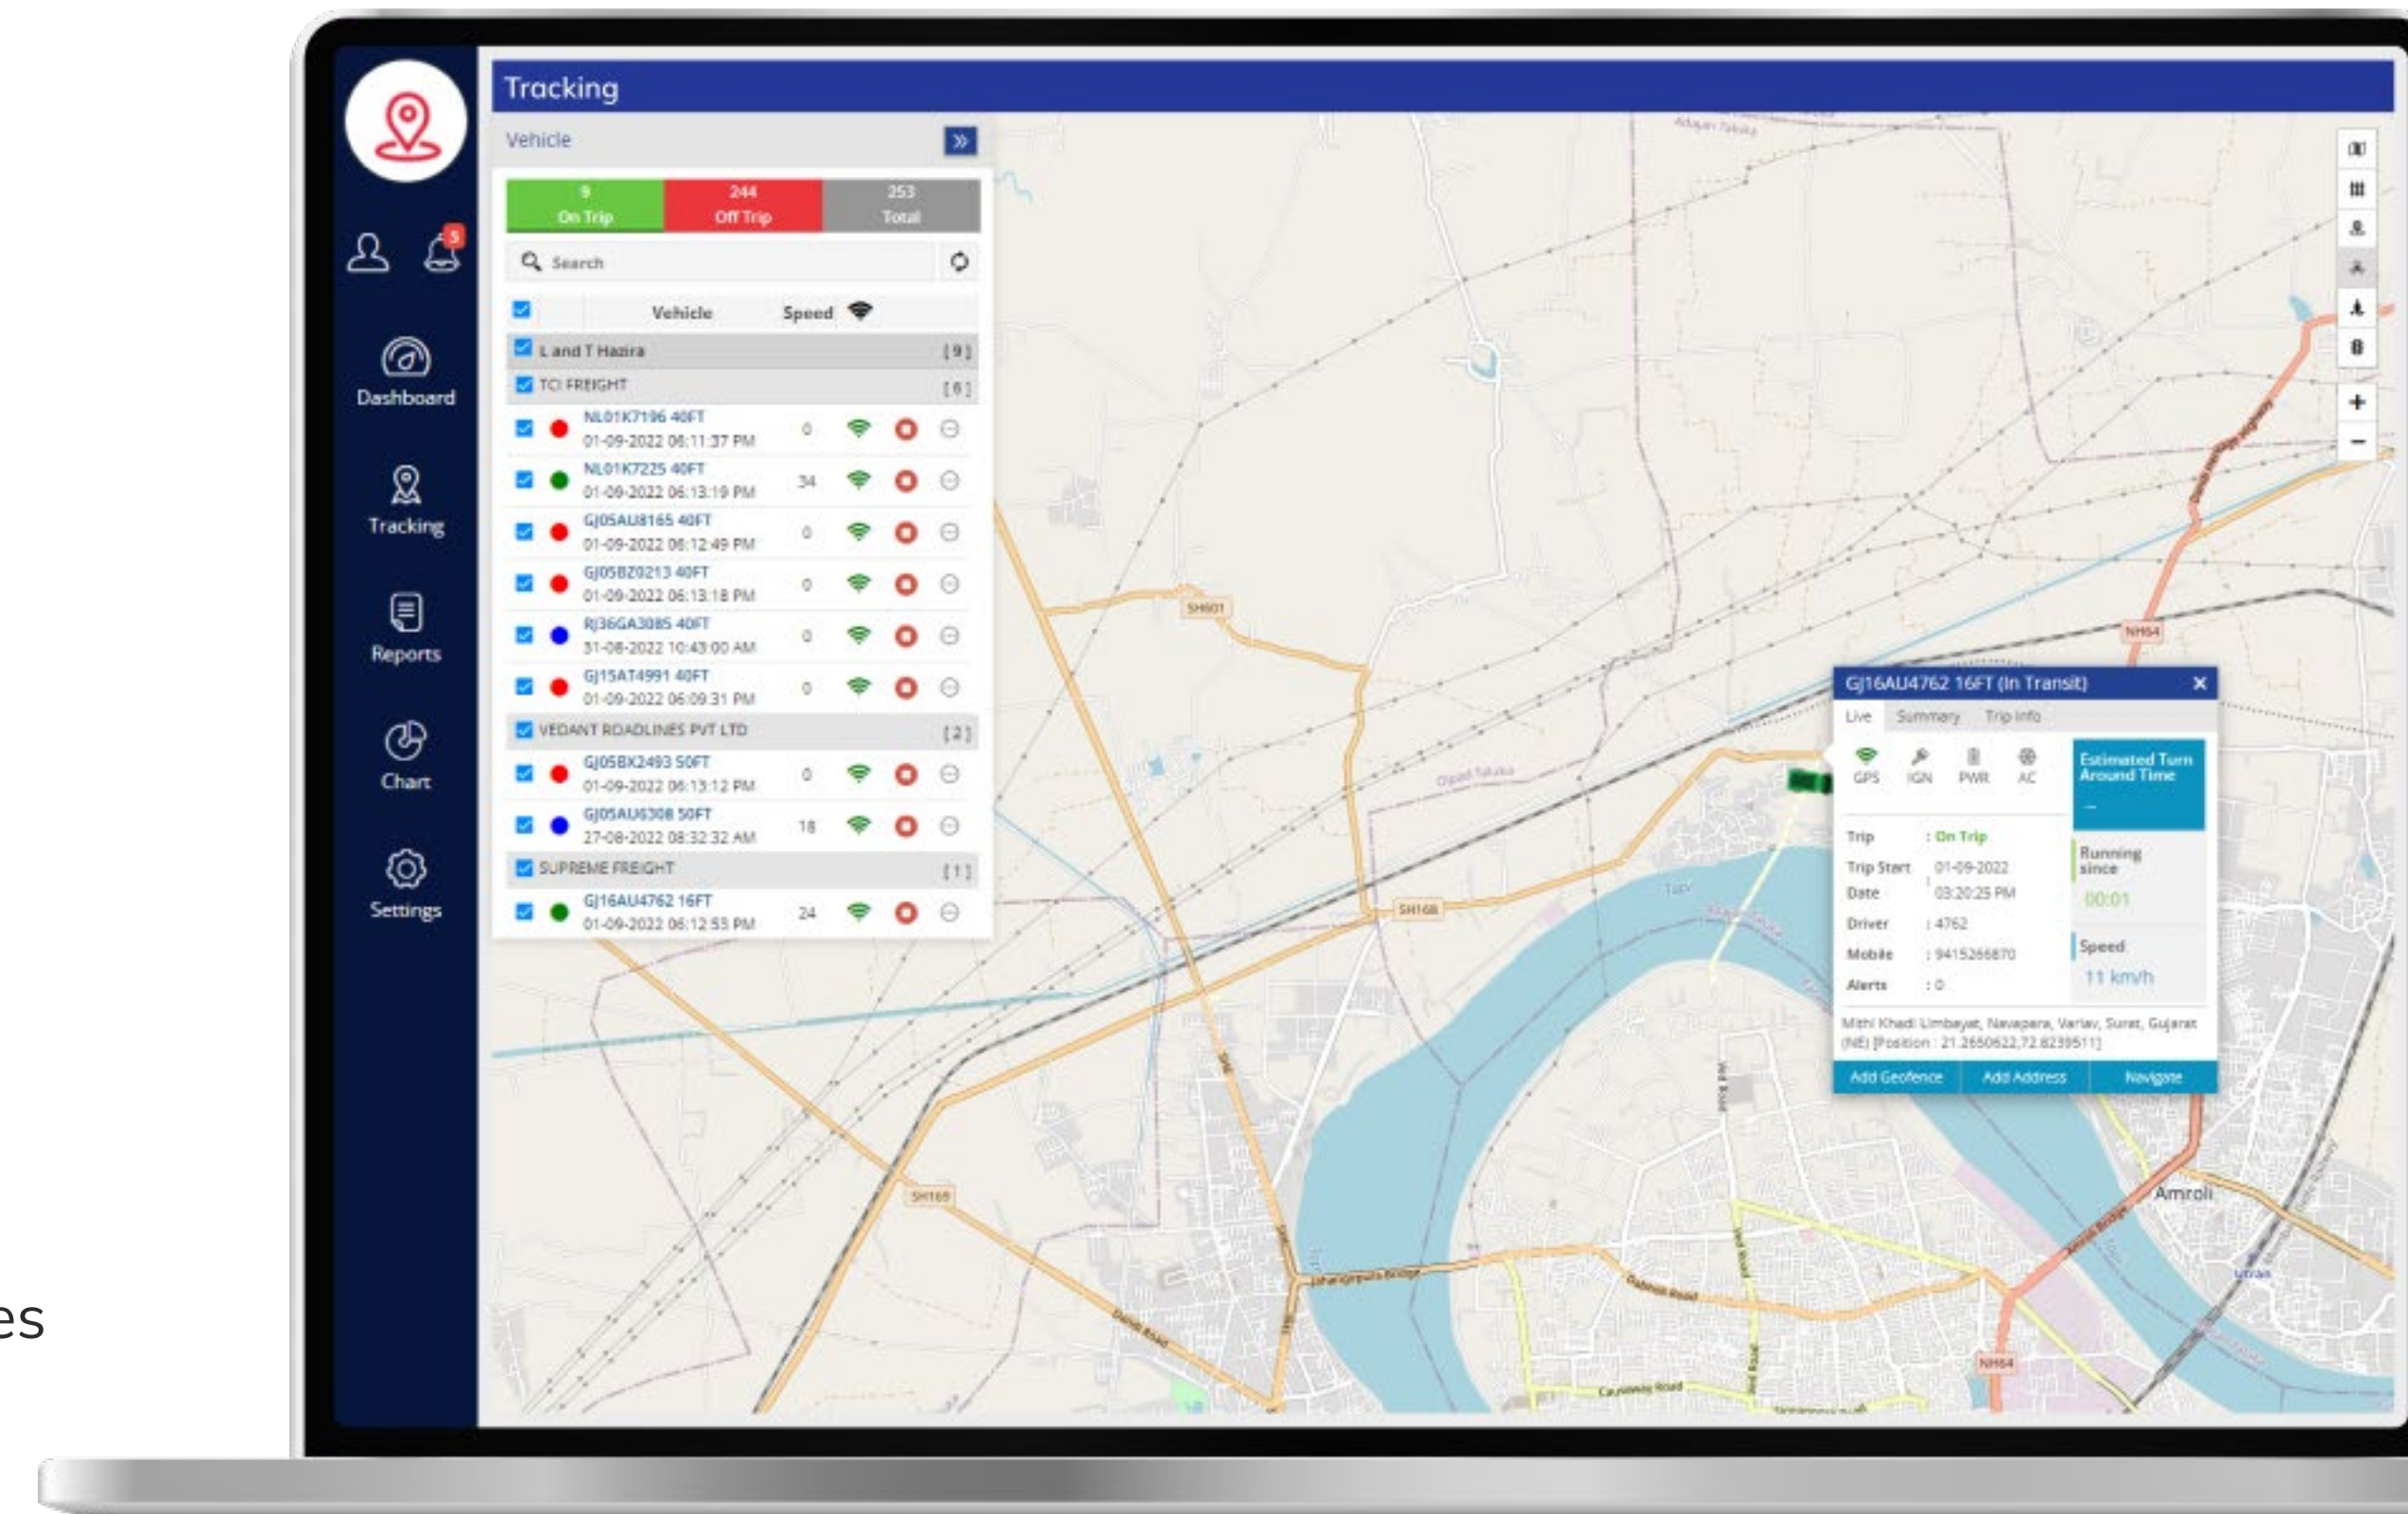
5

Dashboard

Tracking

Reports

Chart

Settings

Tracking

Vehicle

| 9 On Trip | 244 Off Trip | 253 Total |
|---|---|---|

Search

| | Vehicle | Speed |
|---|---|---|
| L and T Hazira | | [9] |
| TCI FREIGHT | | [6] |
| NL01K7196 40FT 01-09-2022 06:11:37 PM | | 0 |
| NL01K7225 40FT 01-09-2022 06:13:19 PM | | 34 |
| GJ05AU8165 40FT 01-09-2022 06:12:49 PM | | 0 |
| GJ05BZ0213 40FT 01-09-2022 06:13:18 PM | | 0 |
| RJ36GA3085 40FT 31-08-2022 10:43:00 AM | | 0 |
| GJ15AT4991 40FT 01-09-2022 06:09:31 PM | | 0 |
| VEDANT ROADLINES PVT LTD | | [2] |
| GJ05BX2493 50FT 01-09-2022 06:13:12 PM | | 0 |
| GJ05AU6308 50FT 27-08-2022 08:32:32 AM | | 18 |
| SUPREME FREIGHT | | [1] |
| GJ16AU4762 16FT 01-09-2022 06:12:53 PM | | 24 |

GJ16AU4762 16FT (In Transit)

Live Summary Trip Info

GPS IGN PWR AC

Estimated Turn Around Time
--

Trip : On Trip
Trip Start Date : 01-09-2022 03:20:25 PM
Driver : 4762
Mobile : 9415266870
Alerts : 0

Running since
00:01

Speed
11 km/h

Mithi Khadi Limbayat, Navapara, Variav, Surat, Gujarat (NE) [Position : 21.2650622,72.8239511]

Add Geofence Add Address Navigate

SH601 SH168 SH169 NH64 Amroli

es